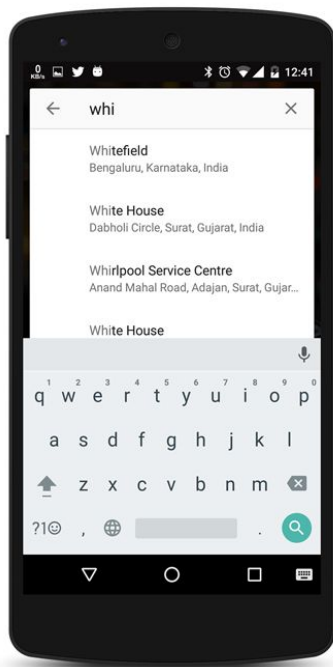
0 KB/s 12:41

←
whi
×

Whitefield
Bengaluru, Karnataka, India

White House
Dabholi Circle, Surat, Gujarat, India

Whirlpool Service Centre
Anand Mahal Road, Adajan, Surat, Gujar...

White House

1 2 3 4 5 6 7 8 9 0
q w e r t y u i o p
a s d f g h j k l
z x c v b n m
?1☺ , .